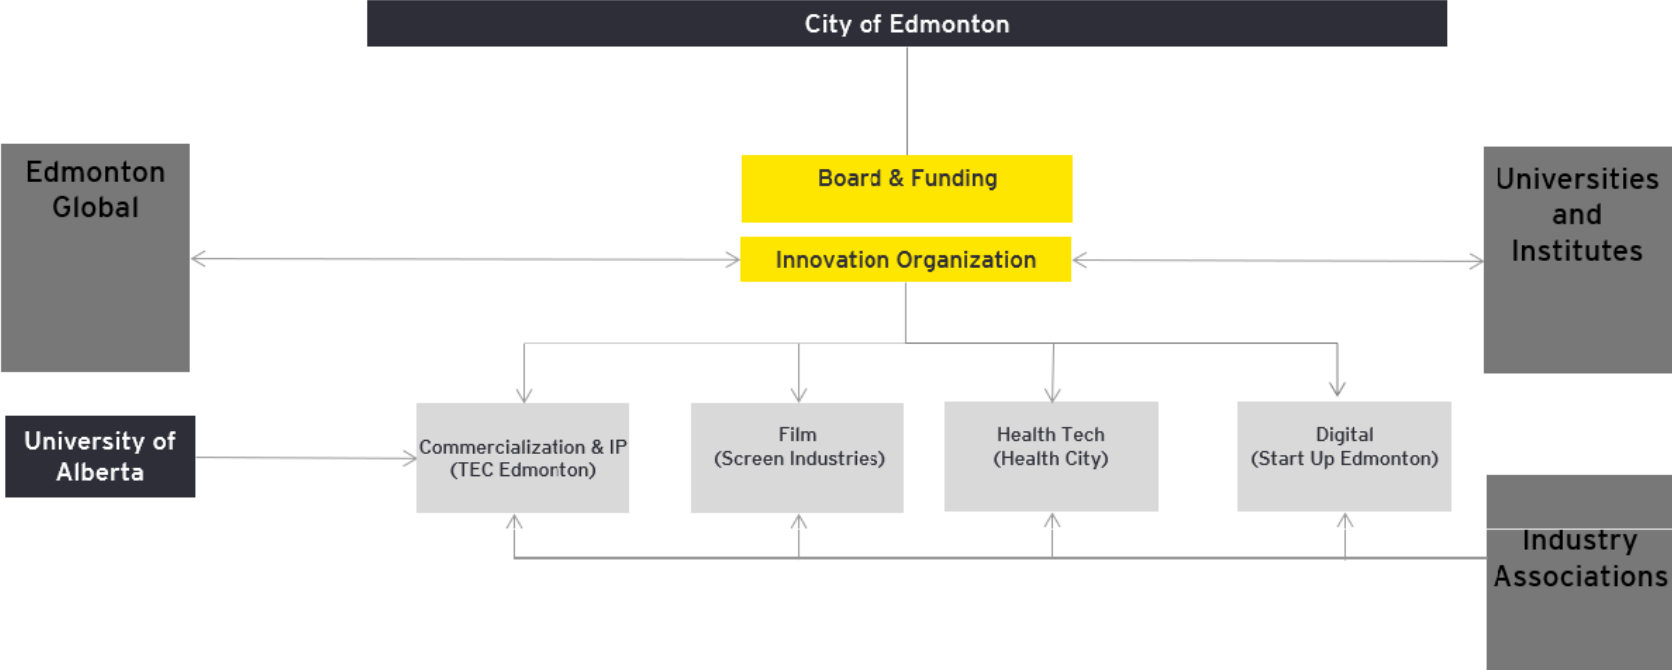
City of Edmonton

Edmonton Global

Board & Funding

Innovation Organization

Universities and Institutes

University of Alberta

Commercialization & IP (TEC Edmonton)

Film (Screen Industries)

Health Tech (Health City)

Digital (Start Up Edmonton)

Industry Associations